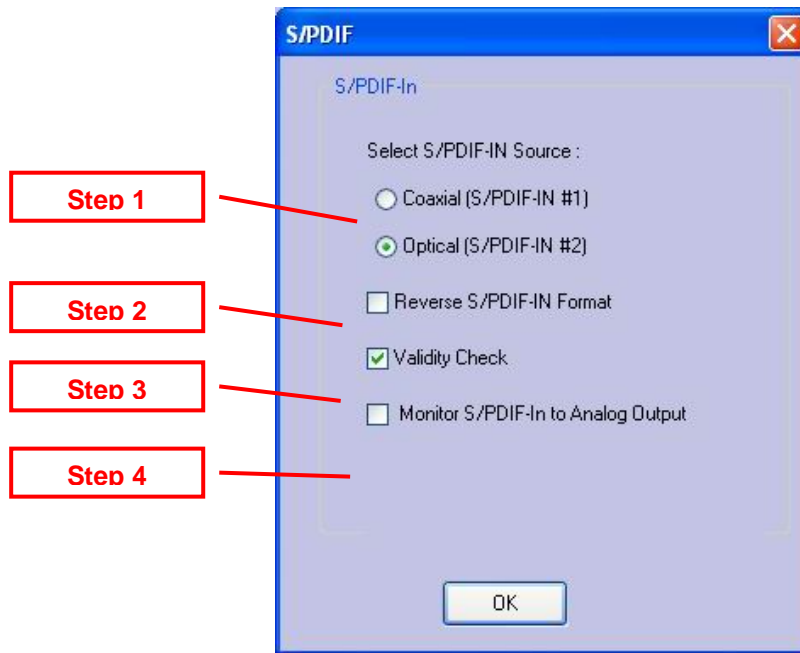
S/PDIF

S/PDIF-In

Select S/PDIF-IN Source :

Step 1

Coaxial (S/PDIF-IN #1)

Optical (S/PDIF-IN #2)

Step 2

Reverse S/PDIF-IN Format

Validity Check

Step 3

Monitor S/PDIF-In to Analog Output

Step 4

OK